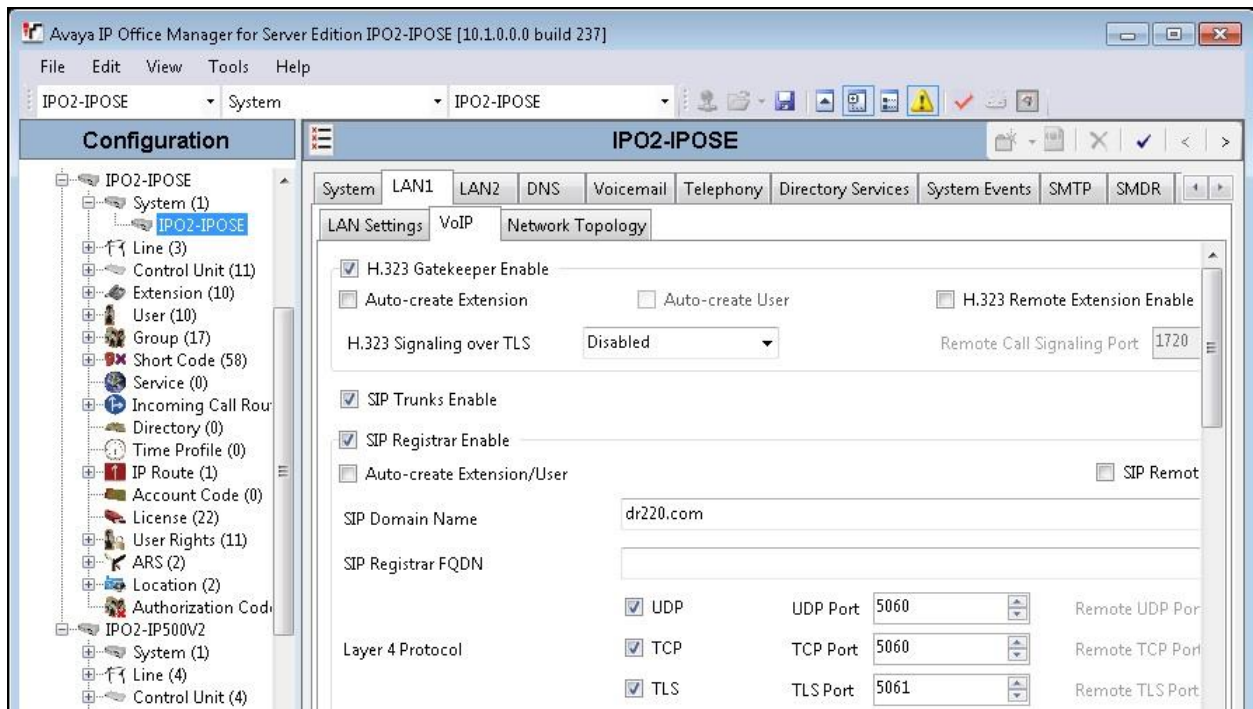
Avaya IP Office Manager for Server Edition IPO2-IPOSE [10.1.0.0.0 build 237]

File Edit View Tools Help

IPO2-IPOSE System IPO2-IPOSE

Configuration

IPO2-IPOSE

IPO2-IPOSE
System (1)
IPO2-IPOSE
Line (3)
Control Unit (11)
Extension (10)
User (10)
Group (17)
Short Code (58)
Service (0)
Incoming Call Rou
Directory (0)
Time Profile (0)
IP Route (1)
Account Code (0)
License (22)
User Rights (11)
ARS (2)
Location (2)
Authorization Cod
IPO2-IP500V2
System (1)
Line (4)
Control Unit (4)

System LAN1 LAN2 DNS Voicemail Telephony Directory Services System Events SMTP SMDR

LAN Settings VoIP Network Topology

H.323 Gatekeeper Enable

Auto-create Extension Auto-create User H.323 Remote Extension Enable

H.323 Signaling over TLS Disabled Remote Call Signaling Port 1720

SIP Trunks Enable

SIP Registrar Enable

Auto-create Extension/User SIP Remot

SIP Domain Name dr220.com

SIP Registrar FQDN

Layer 4 Protocol

UDP UDP Port 5060 Remote UDP Por

TCP TCP Port 5060 Remote TCP Port

TLS TLS Port 5061 Remote TLS Port